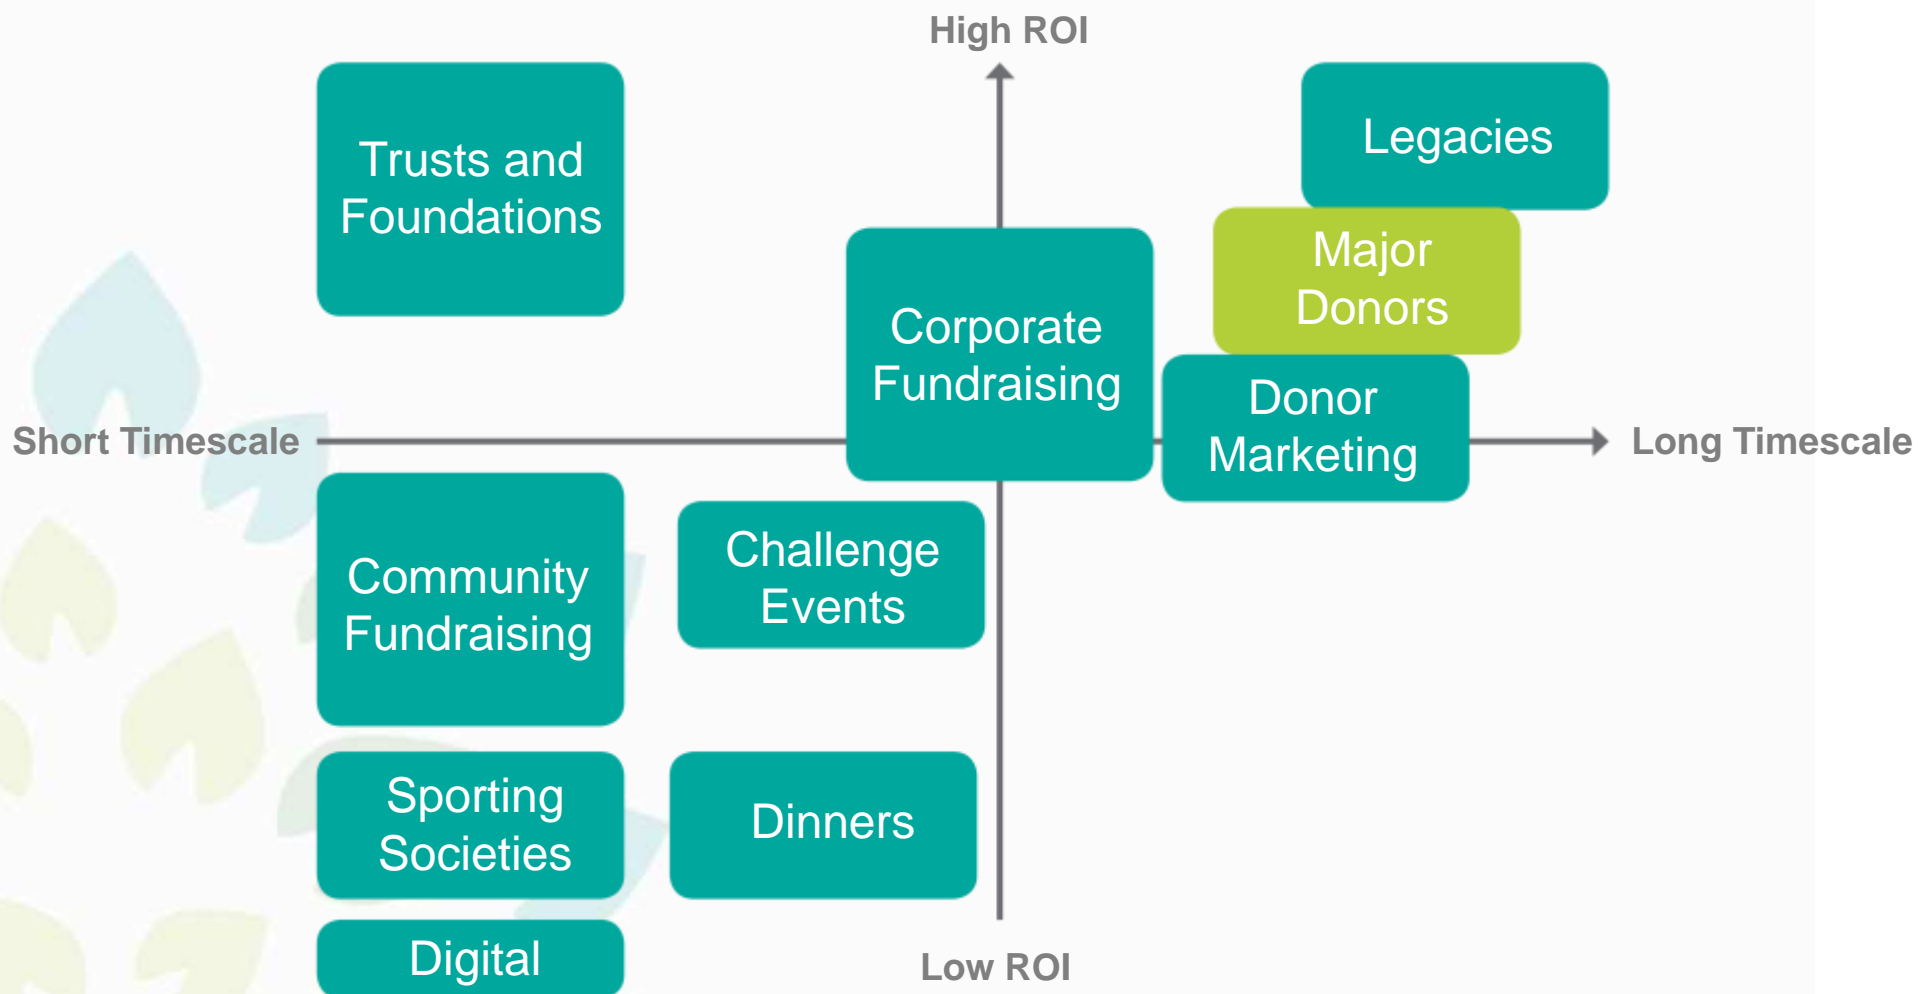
High ROI

Trusts and Foundations

Legacies

Major Donors

Corporate Fundraising

Short Timescale

Donor Marketing

Long Timescale

Community Fundraising

Challenge Events

Sporting Societies

Dinners

Digital

Low ROI